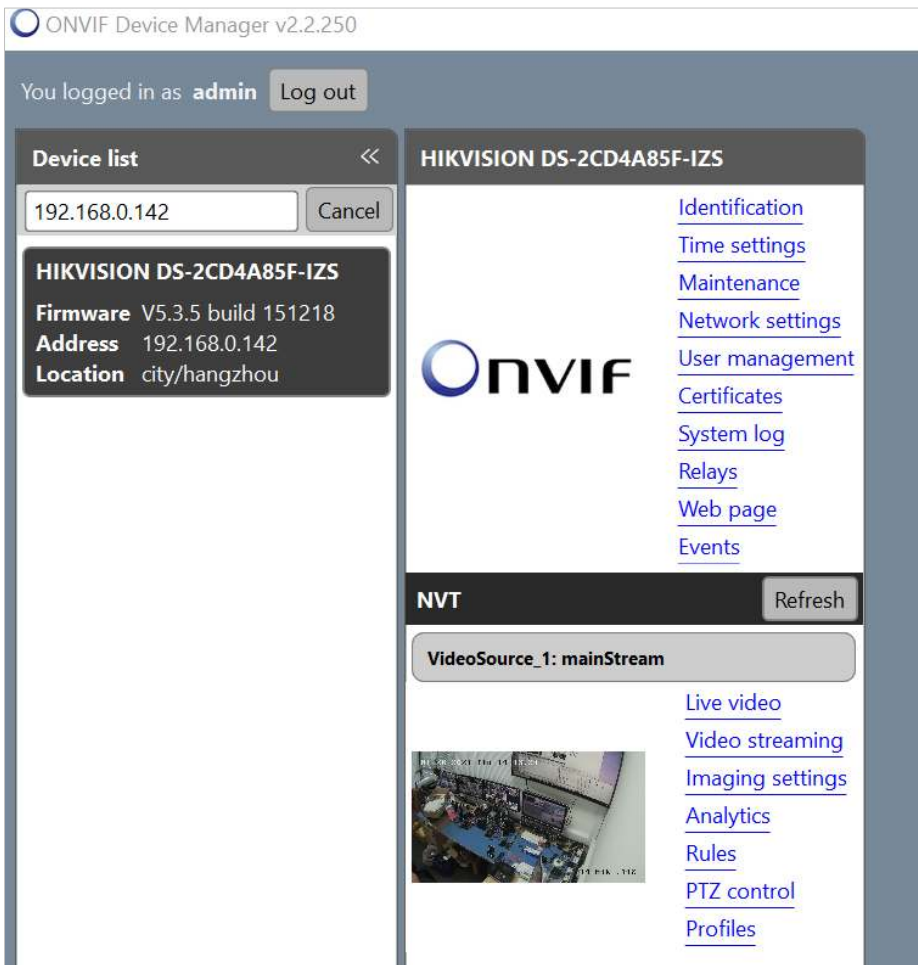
ONVIF Device Manager v2.2.250

You logged in as **admin** Log out

Device list «

192.168.0.142 Cancel

HIKVISION DS-2CD4A85F-IZS
Firmware V5.3.5 build 151218
Address 192.168.0.142
Location city/hangzhou

HIKVISION DS-2CD4A85F-IZS

ONVIF

Identification
Time settings
Maintenance
Network settings
User management
Certificates
System log
Relays
Web page
Events

NVT Refresh

VideoSource_1: mainStream

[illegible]

Live video
Video streaming
Imaging settings
Analytics
Rules
PTZ control
Profiles